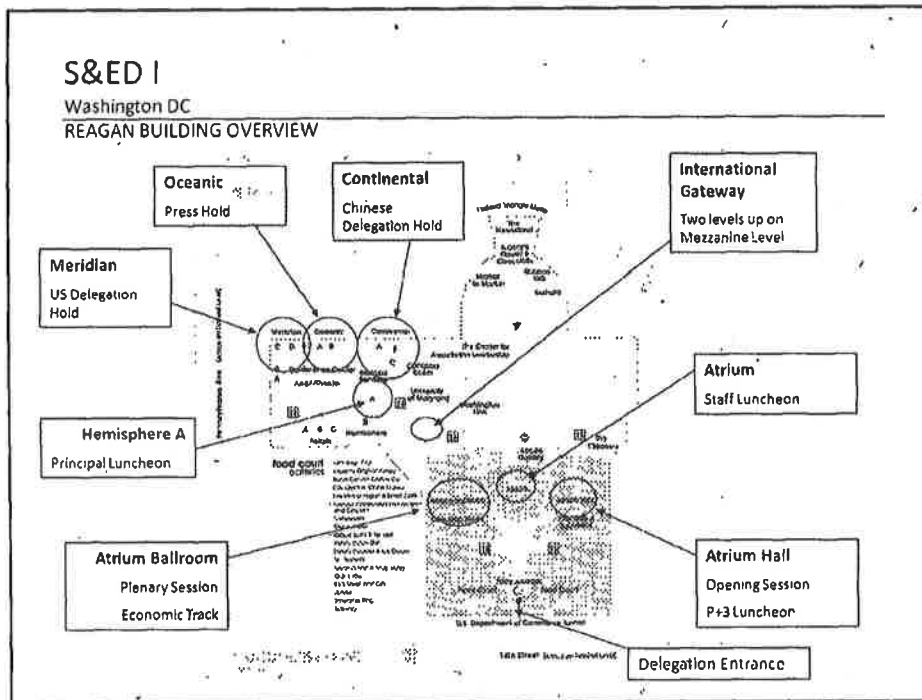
S&ED I

Washington DC

REAGAN BUILDING OVERVIEW

Oceanic

Press Hold

Continental

Chinese Delegation Hold

International Gateway

Two levels up on Mezzanine Level

Meridian

US Delegation Hold

Atrium

Staff Luncheon

Hemisphere A

Principal Luncheon

food court

Atrium Ballroom

Plenary Session

Economic Track

Atrium Hall

Opening Session

P+3 Luncheon

Delegation Entrance